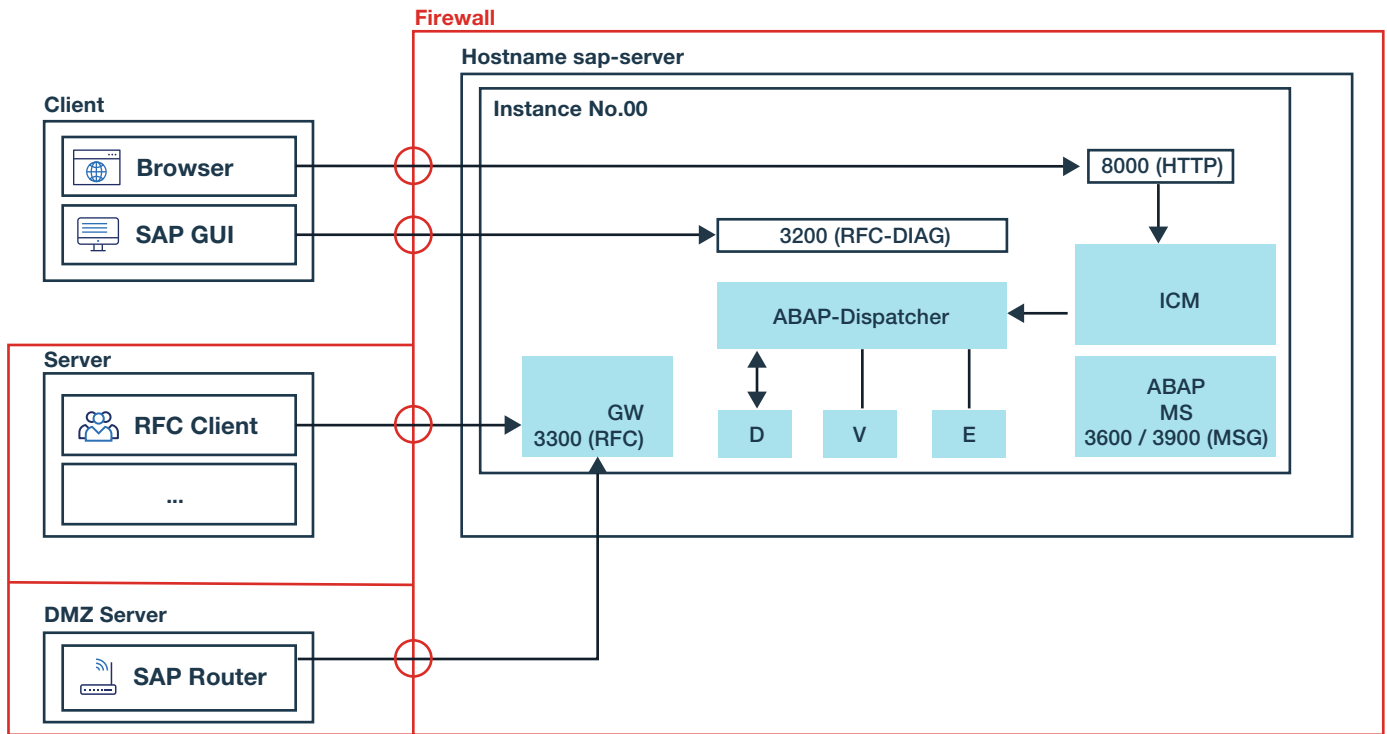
Firewall

Hostname sap-server

Instance No.00

Client

Browser

SAP GUI

8000 (HTTP)

3200 (RFC-DIAG)

ICM

ABAP-Dispatcher

Server

RFC Client

...

GW
3300 (RFC)

D

V

E

ABAP
MS
3600 / 3900 (MSG)

DMZ Server

SAP Router